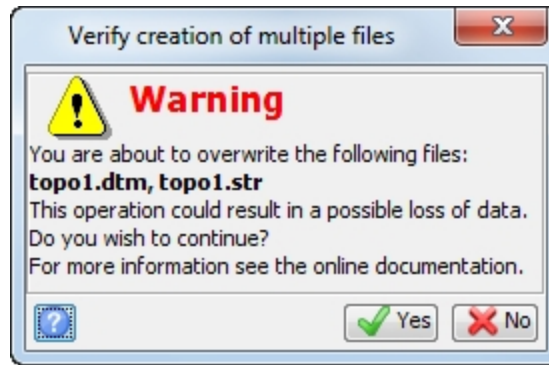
Verify creation of multiple files

Warning

You are about to overwrite the following files:
**topo1.dtm, topo1.str**
This operation could result in a possible loss of data.
Do you wish to continue?
For more information see the online documentation.

?

Yes

No